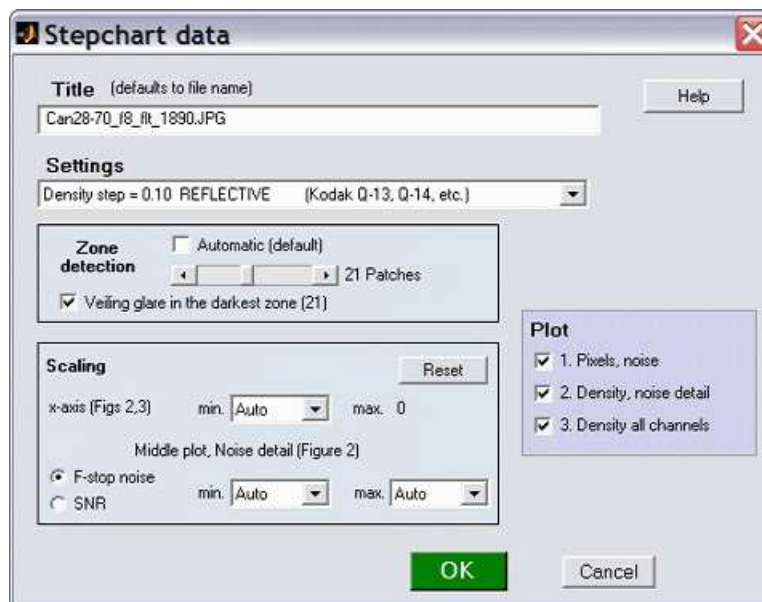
Stepchart data

Title (defaults to file name)

Help

Can28-70_f8_flt_1890.JPG

Settings

Density step = 0.10 REFLECTIVE (Kodak Q-13, Q-14, etc.)

Zone detection

Automatic (default)

21 Patches

Veiling glare in the darkest zone (21)

Plot

1. Pixels, noise

2. Density, noise detail

3. Density all channels

Scaling

Reset

x-axis (Figs 2,3) min. Auto max. 0

Middle plot, Noise detail (Figure 2)

F-stop noise

SNR

min. Auto max. Auto

OK

Cancel